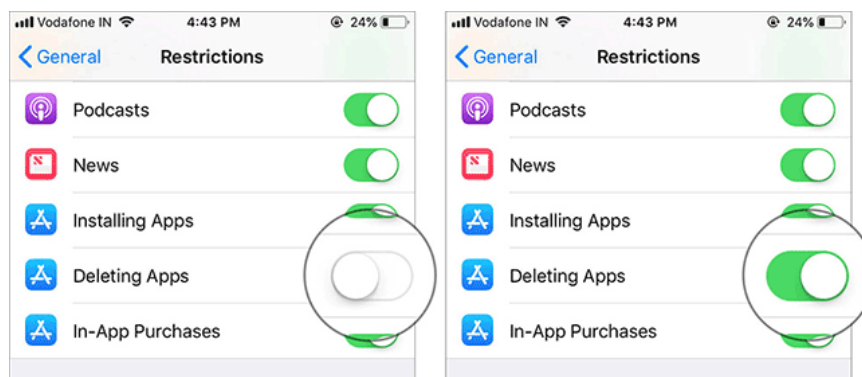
Vodafone IN 4:43 PM 24%

General Restrictions

Podcasts

News

Installing Apps

Deleting Apps

In-App Purchases

Vodafone IN 4:43 PM 24%

General Restrictions

Podcasts

News

Installing Apps

Deleting Apps

In-App Purchases